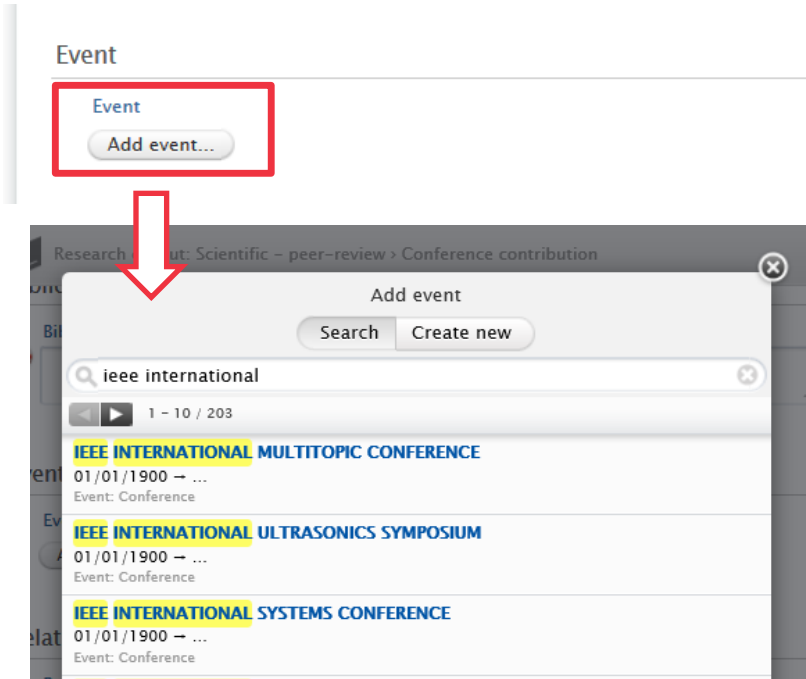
Event

Event

Add event...

Research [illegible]ut: Scientific - peer-review › Conference contribution

Add event

Search Create new

ieee international

1 - 10 / 203

IEEE INTERNATIONAL MULTITOPIC CONFERENCE
01/01/1900 → ...
Event: Conference

IEEE INTERNATIONAL ULTRASONICS SYMPOSIUM
01/01/1900 → ...
Event: Conference

IEEE INTERNATIONAL SYSTEMS CONFERENCE
01/01/1900 → ...
Event: Conference